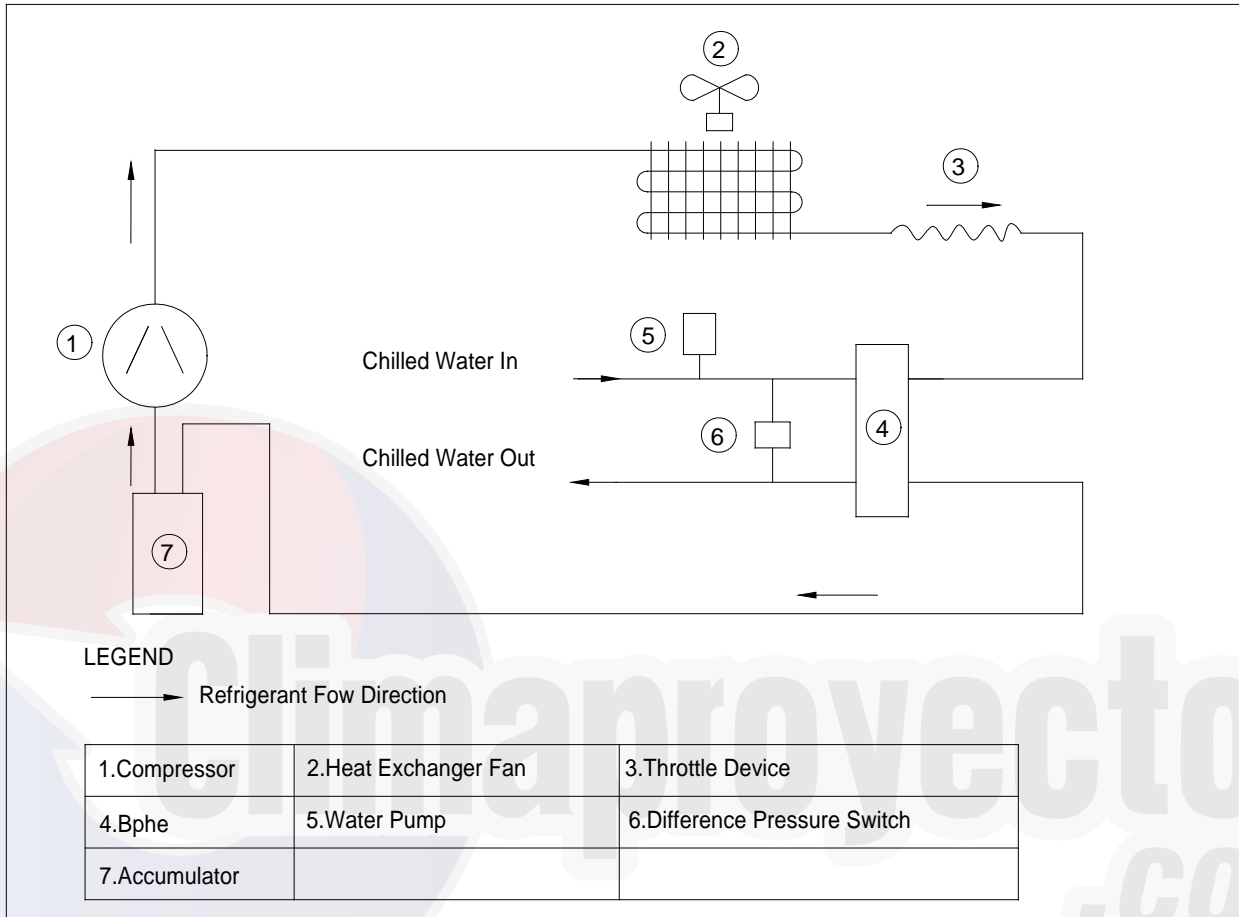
2

3

1

5

Chilled Water In

6

4

Chilled Water Out

7

LEGEND

Refrigerant Fow Direction

| 1.Compressor | 2.Heat Exchanger Fan | 3.Throttle Device |
|---|---|---|
| 4.Bphe | 5.Water Pump | 6.Difference Pressure Switch |
| 7.Accumulator | | |

climaproyecto
.co